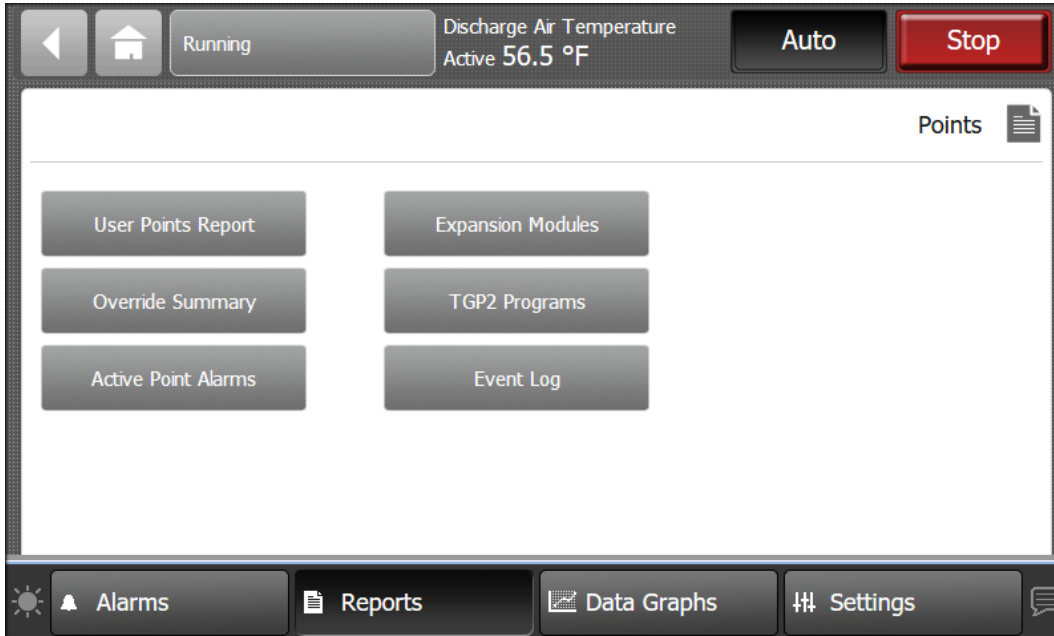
Running

Discharge Air Temperature
Active 56.5 °F

Auto

Stop

Points

User Points Report

Expansion Modules

Override Summary

TGP2 Programs

Active Point Alarms

Event Log

Alarms

Reports

Data Graphs

Settings